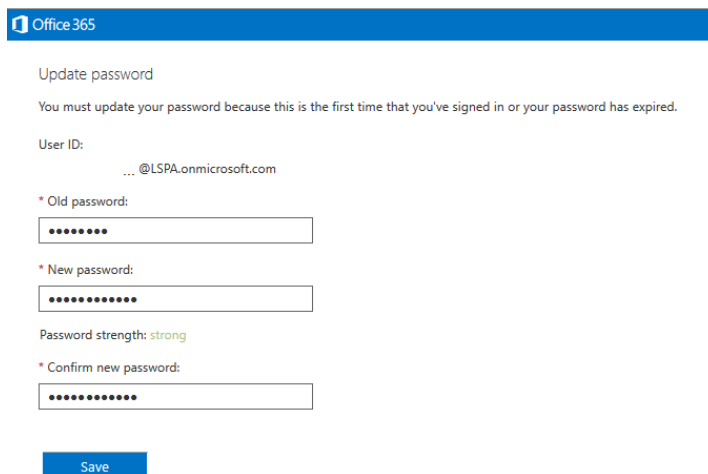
Office 365

Update password

You must update your password because this is the first time that you've signed in or your password has expired.

User ID:

... @LSPA.onmicrosoft.com

* Old password:

••••••••

* New password:

••••••••••••

Password strength: strong

* Confirm new password:

••••••••••••

Save